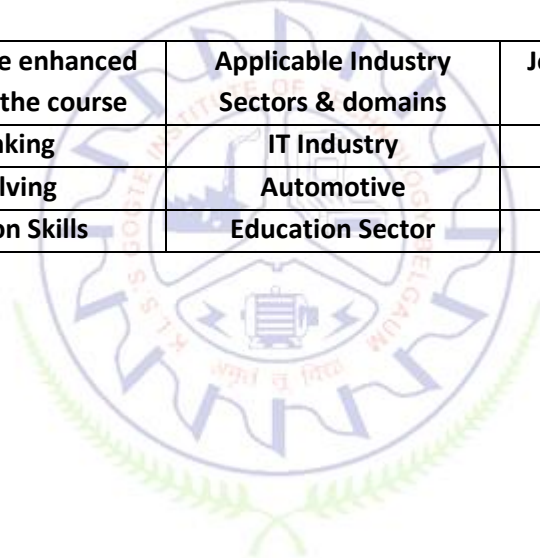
| e enhanced the course | Applicable Industry Sectors & domains | Jo |
|---|---|---|
| nking | IT Industry | |
| lving | Automotive | |
| on Skills | Education Sector | |

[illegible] INSTITUTE OF TECHNOLOGY BELGAUM
K.L.S. GOGTE